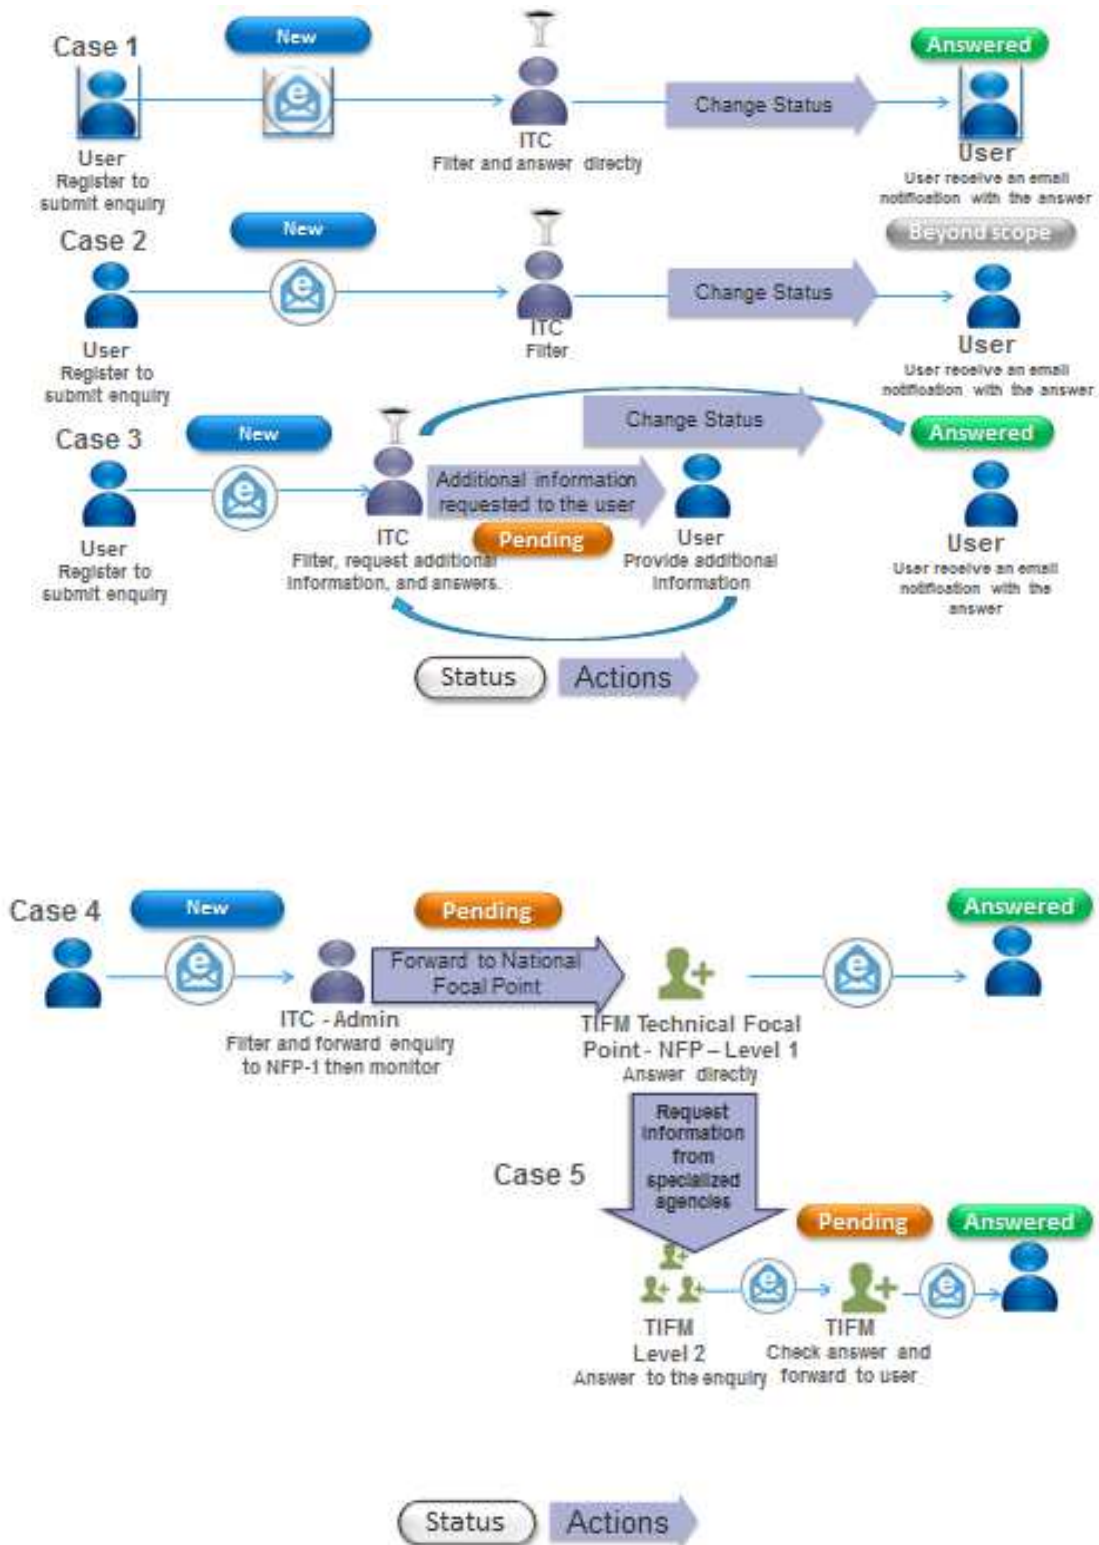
Case 1

New

User
Register to submit enquiry

ITC
Filter and answer directly

Change Status

Answered

User
User receive an email notification with the answer

Case 2

New

User
Register to submit enquiry

ITC
Filter

Change Status

Beyond scope

User
User receive an email notification with the answer

Case 3

New

User
Register to submit enquiry

ITC
Filter, request additional information, and answers.

Change Status

Additional information requested to the user

Pending

User
Provide additional information

Answered

User
User receive an email notification with the answer

Status Actions

Case 4

New

ITC - Admin
Filter and forward enquiry to NFP-1 then monitor

Pending

Forward to National Focal Point

TIFM Technical Focal Point - NFP – Level 1
Answer directly

Answered

Case 5

Request information from specialized agencies

Pending

Answered

TIFM
Level 2
Answer to the enquiry

TIFM
Check answer and forward to user

Status Actions